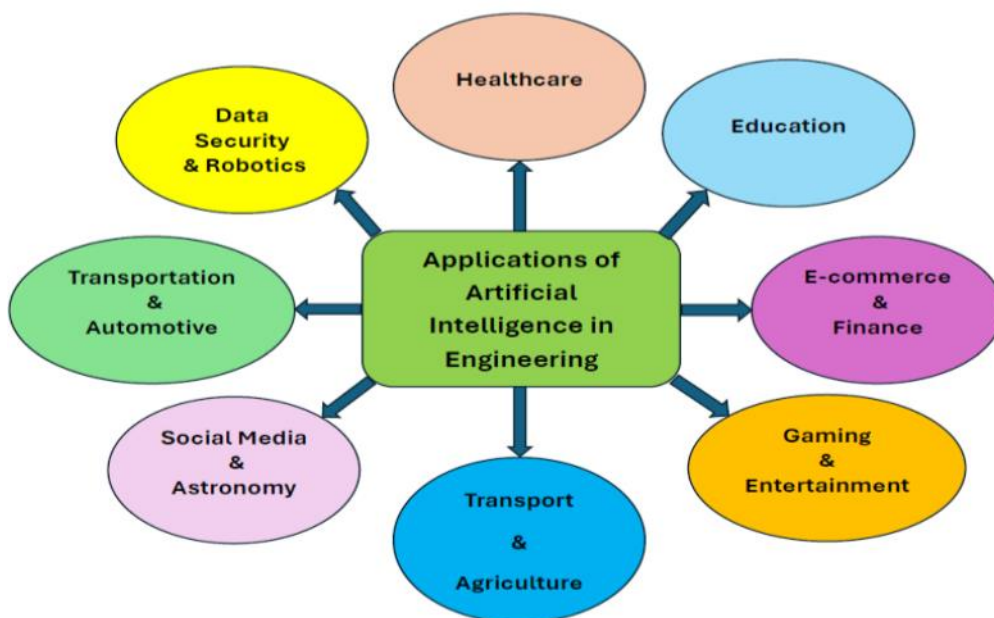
Applications of Artificial Intelligence in Engineering

Healthcare

Education

E-commerce & Finance

Gaming & Entertainment

Transport & Agriculture

Social Media & Astronomy

Transportation & Automotive

Data Security & Robotics